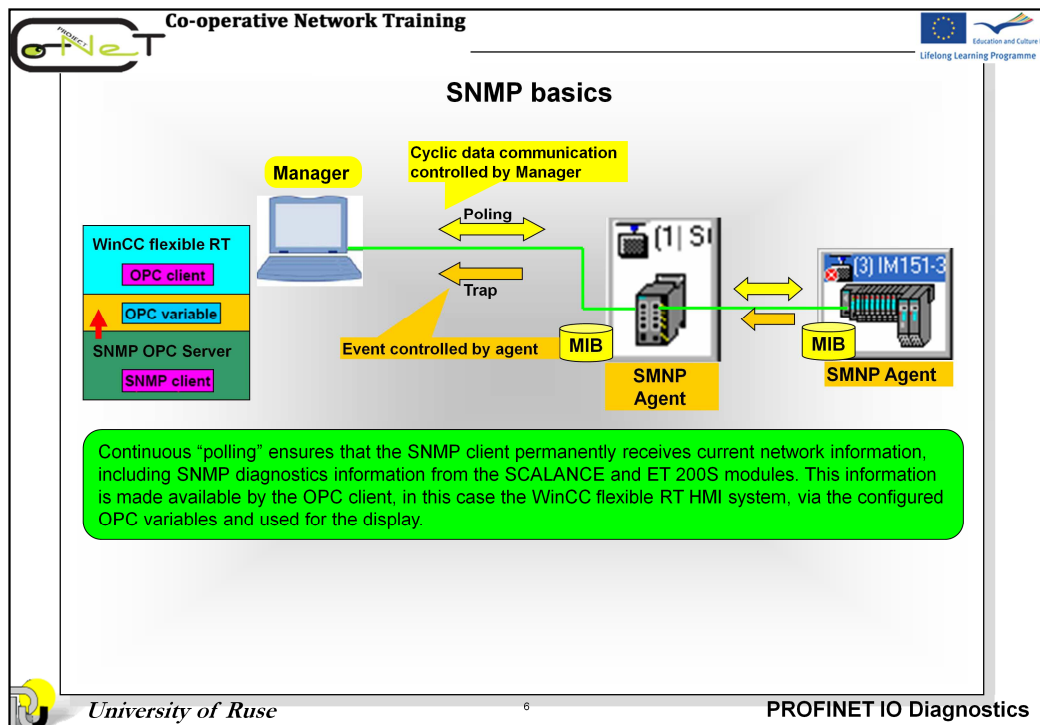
Co-operative Network Training

PROFINET

Education and Culture

Lifelong Learning Programme

SNMP basics

Manager

Cyclic data communication controlled by Manager

Poling

Trap

WinCC flexible RT

OPC client

OPC variable

SNMP OPC Server

SNMP client

Event controlled by agent

MIB

(1| S

SMNP Agent

(3) IM151-3

MIB

SMNP Agent

Continuous “polling” ensures that the SNMP client permanently receives current network information, including SNMP diagnostics information from the SCALANCE and ET 200S modules. This information is made available by the OPC client, in this case the WinCC flexible RT HMI system, via the configured OPC variables and used for the display.

University of Ruse

6

PROFINET IO Diagnostics